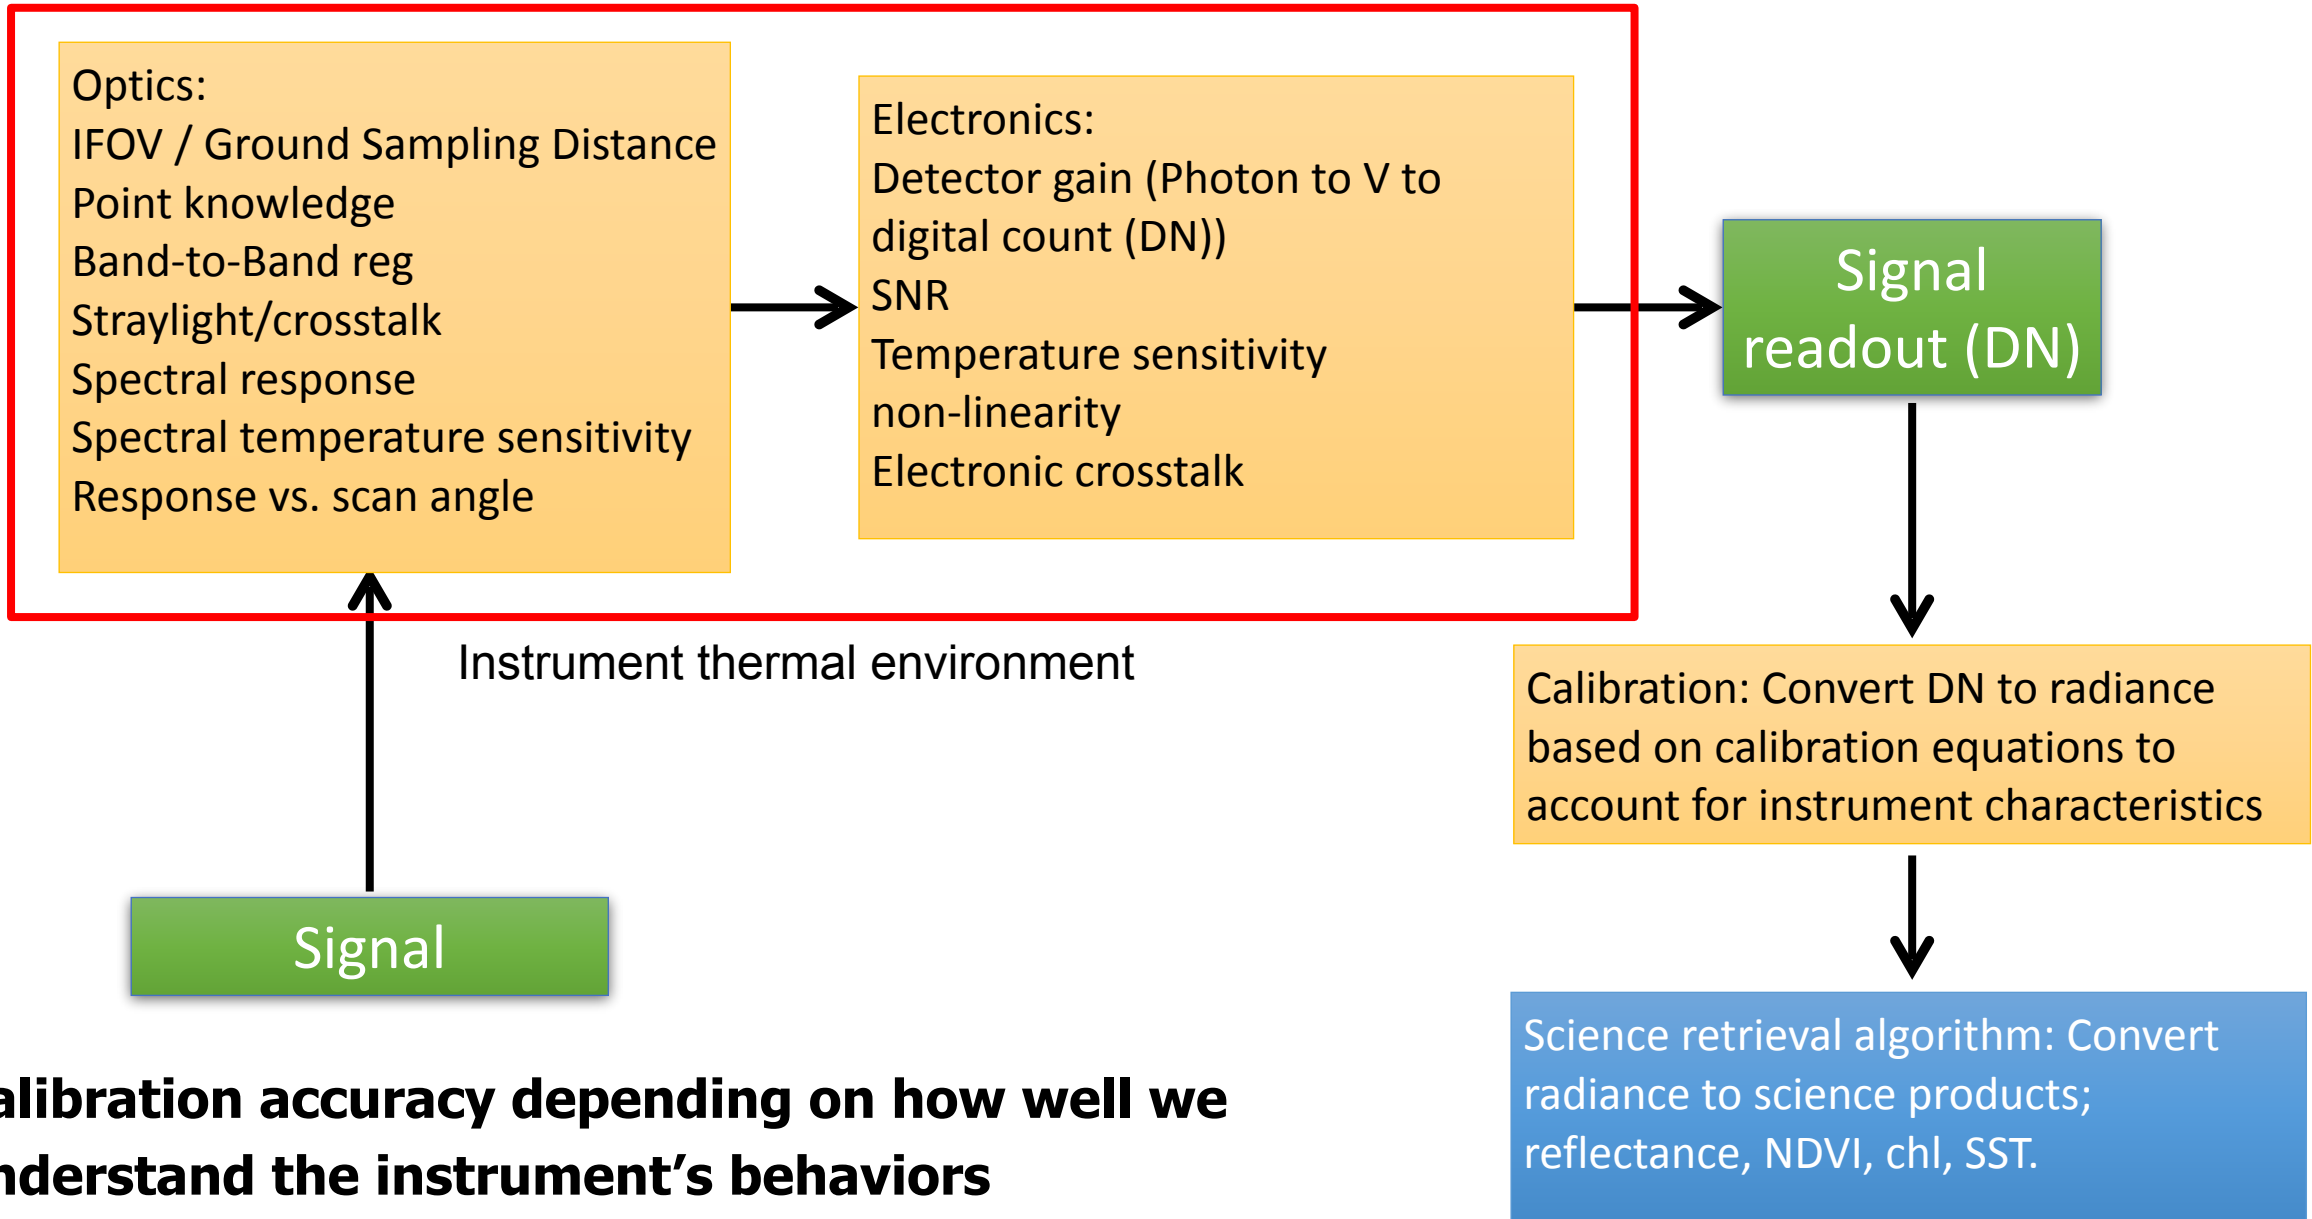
Optics:
IFOV / Ground Sampling Distance
Point knowledge
Band-to-Band reg
Straylight/crosstalk
Spectral response
Spectral temperature sensitivity
Response vs. scan angle

Electronics:
Detector gain (Photon to V to digital count (DN))
SNR
Temperature sensitivity
non-linearity
Electronic crosstalk

Signal readout (DN)

Instrument thermal environment

Calibration: Convert DN to radiance based on calibration equations to account for instrument characteristics

Signal

Science retrieval algorithm: Convert radiance to science products; reflectance, NDVI, chl, SST.

alibration accuracy depending on how well we nderstand the instrument’s behaviors